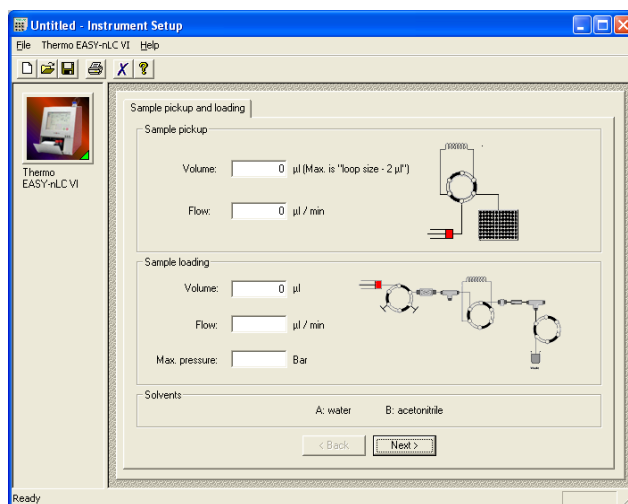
Untitled - Instrument Setup

File Thermo EASY-nLC VI Help

Thermo EASY-nLC VI

Sample pickup and loading

Sample pickup

Volume: 0 µl (Max. is "loop size - 2 µl")

Flow: 0 µl / min

Sample loading

Volume: 0 µl

Flow: µl / min

Max. pressure: Bar

Solvents

A: water B: acetonitrile

< Back Next >

Ready